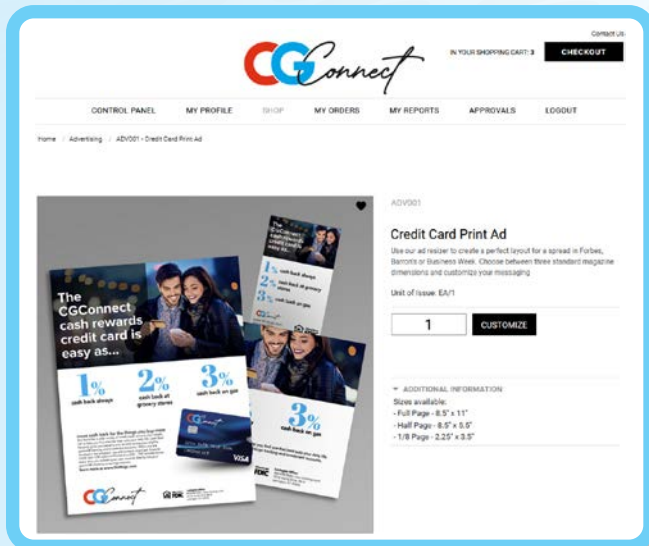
Contact Us

CGConnect

IN YOUR SHOPPING CART: 3

CHECKOUT

CONTROL PANEL MY PROFILE SHOP MY ORDERS MY REPORTS APPROVALS LOGOUT

Home / Advertising / ADV001 - Credit Card Print Ad

The CGConnect cash rewards credit card is easy as...

1% cash back always

2% cash back at grocery stores

3% cash back on gas

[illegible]

VISA

CGConnect

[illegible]

1% cash back always

2% cash back at grocery stores

3% cash back on gas

3% cash back on gas

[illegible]

ADV001

Credit Card Print Ad

Use our ad resizer to create a perfect layout for a spread in Forbes, Barron's or Business Week. Choose between three standard magazine dimensions and customize your messaging

Unit of Issue: EA/1

1

CUSTOMIZE

ADDITIONAL INFORMATION

Sizes available:
- Full Page - 8.5" x 11"
- Half Page - 8.5" x 5.5"
- 1/8 Page - 2.25" x 3.5"